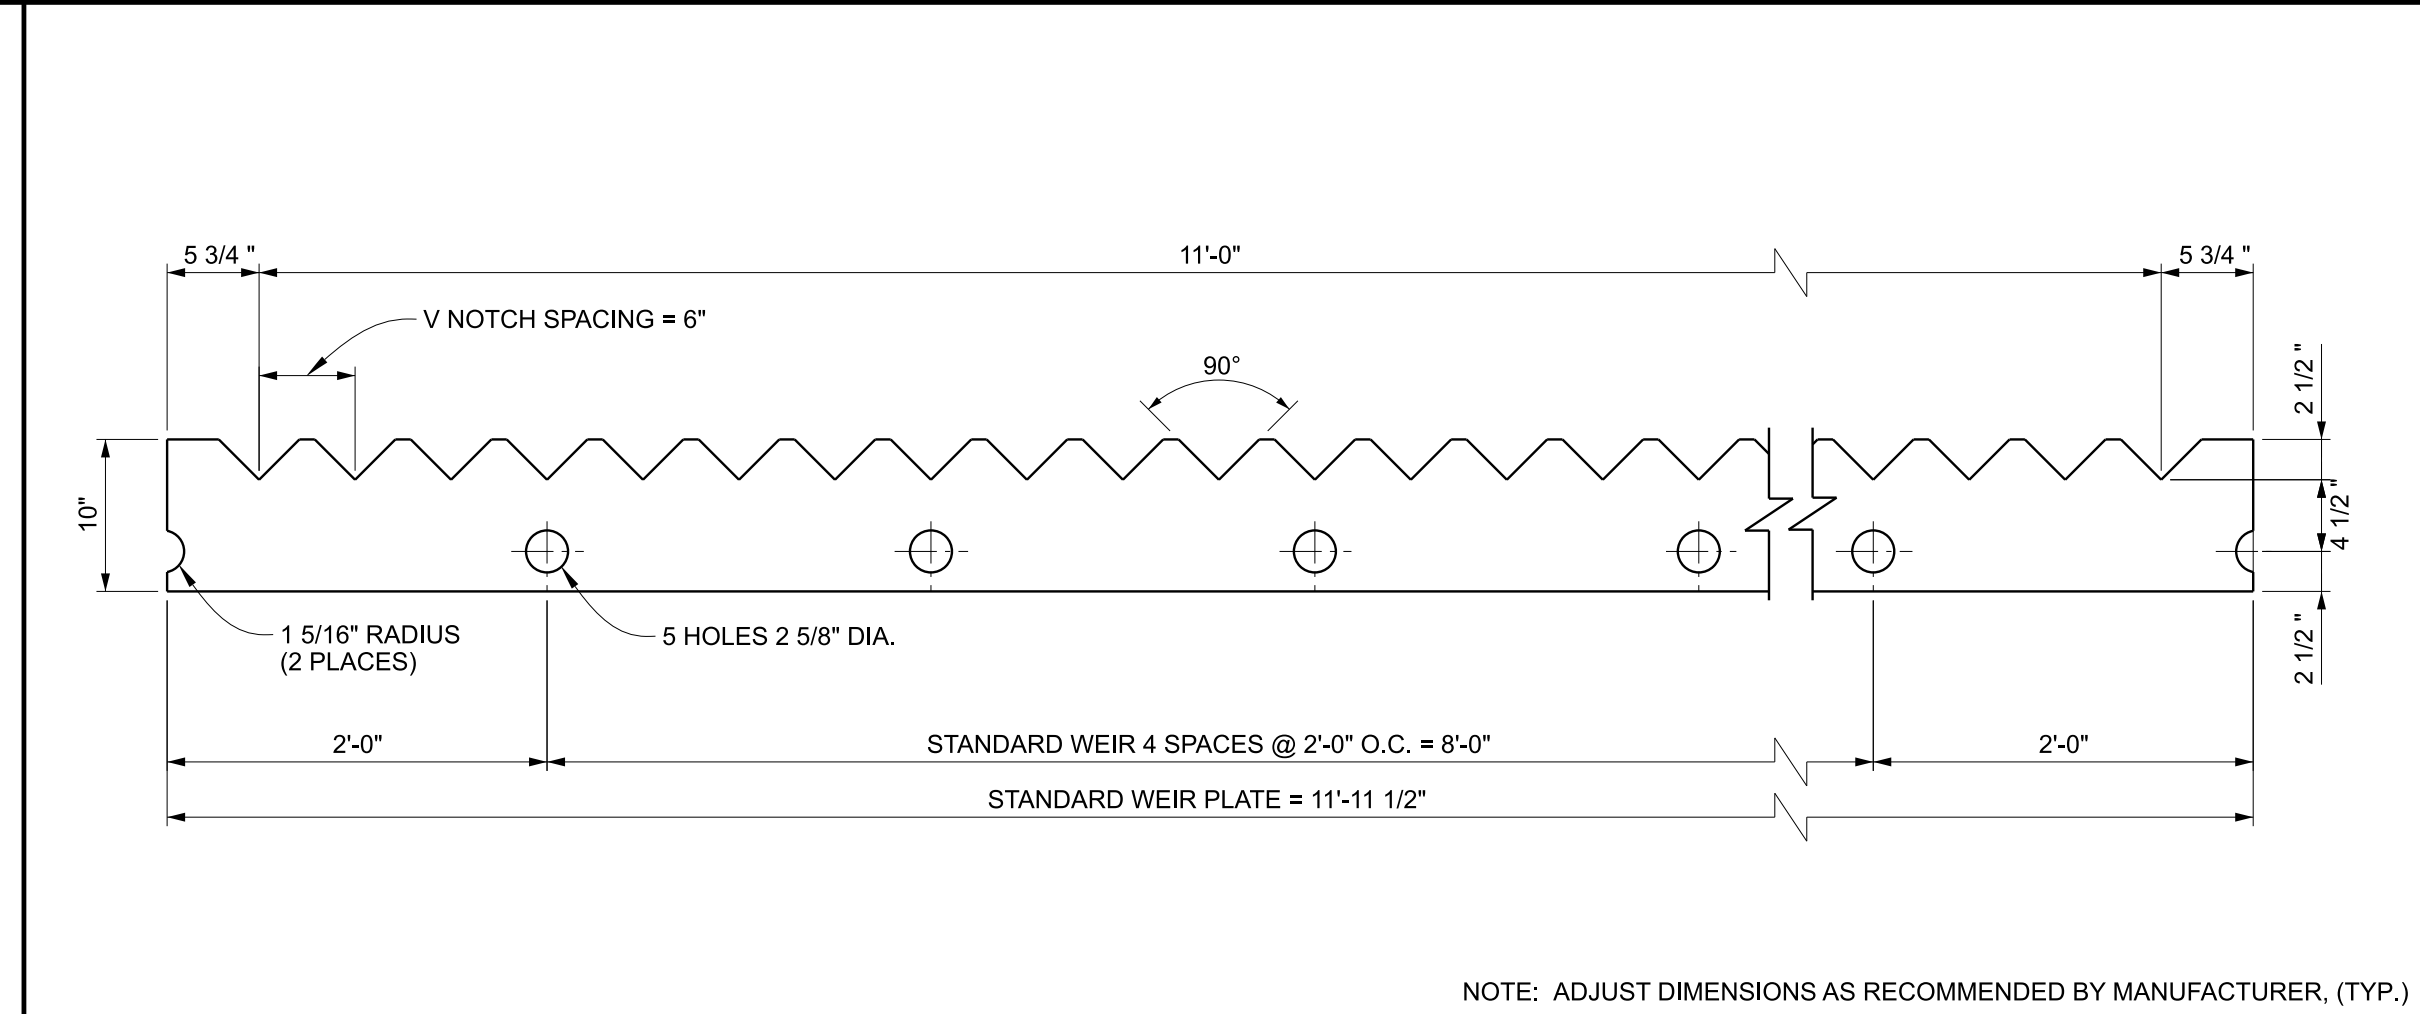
5 3/4 "

11'-0"

5 3/4 "

V NOTCH SPACING = 6"

90°

2 1/2 "

10"

4 1/2 "

1 5/16" RADIUS
(2 PLACES)

5 HOLES 2 5/8" DIA.

2 1/2 "

2'-0"

STANDARD WEIR 4 SPACES @ 2'-0" O.C. = 8'-0"

2'-0"

STANDARD WEIR PLATE = 11'-11 1/2"

NOTE: ADJUST DIMENSIONS AS RECOMMENDED BY MANUFACTURER, (TYP.)